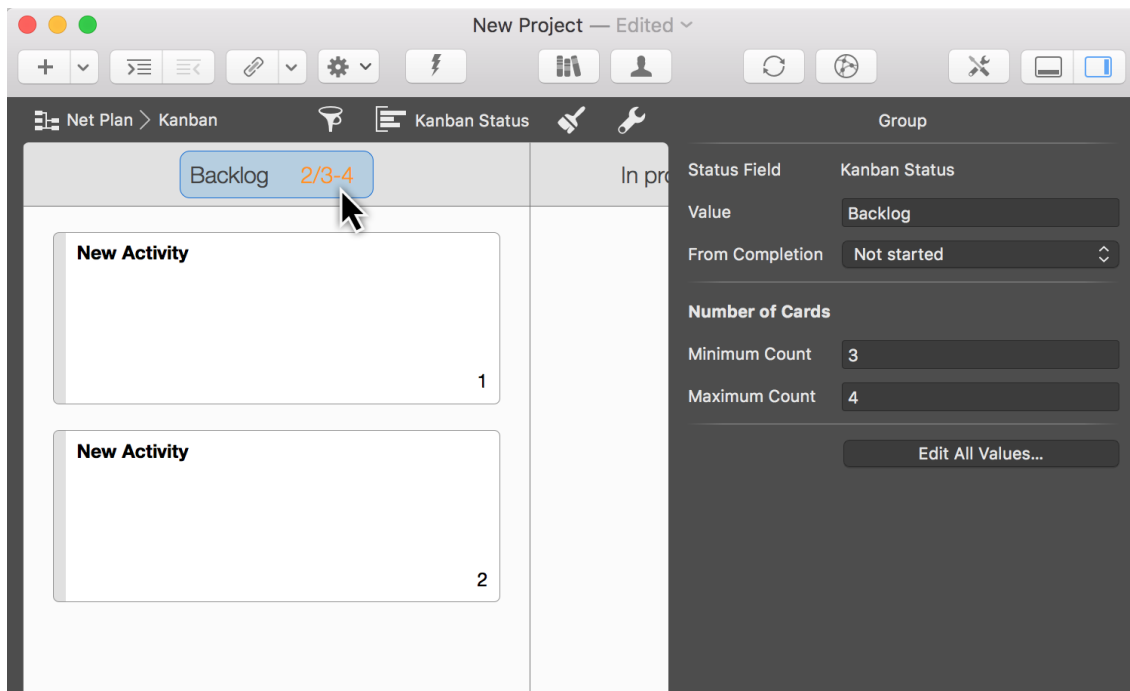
New Project — Edited

Net Plan > Kanban

Kanban Status

Group

Backlog 2/3-4

In pro

Status Field Kanban Status

Value Backlog

From Completion Not started

Number of Cards

Minimum Count 3

Maximum Count 4

Edit All Values...

New Activity

1

New Activity

2